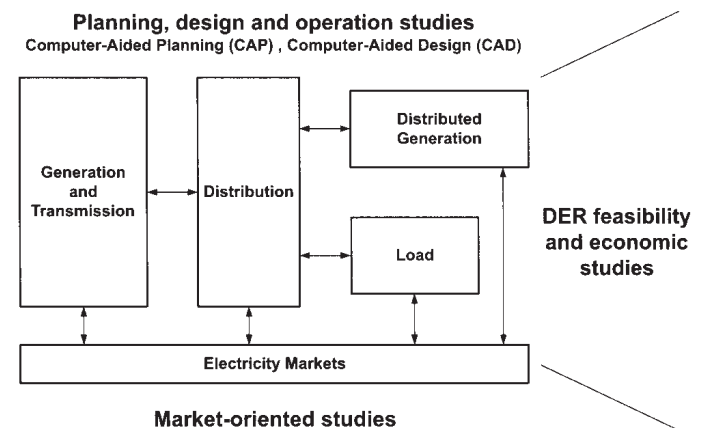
Planning, design and operation studies
Computer-Aided Planning (CAP) , Computer-Aided Design (CAD)

Generation and Transmission

Distribution

Distributed Generation

Load

DER feasibility and economic studies

Electricity Markets

Market-oriented studies